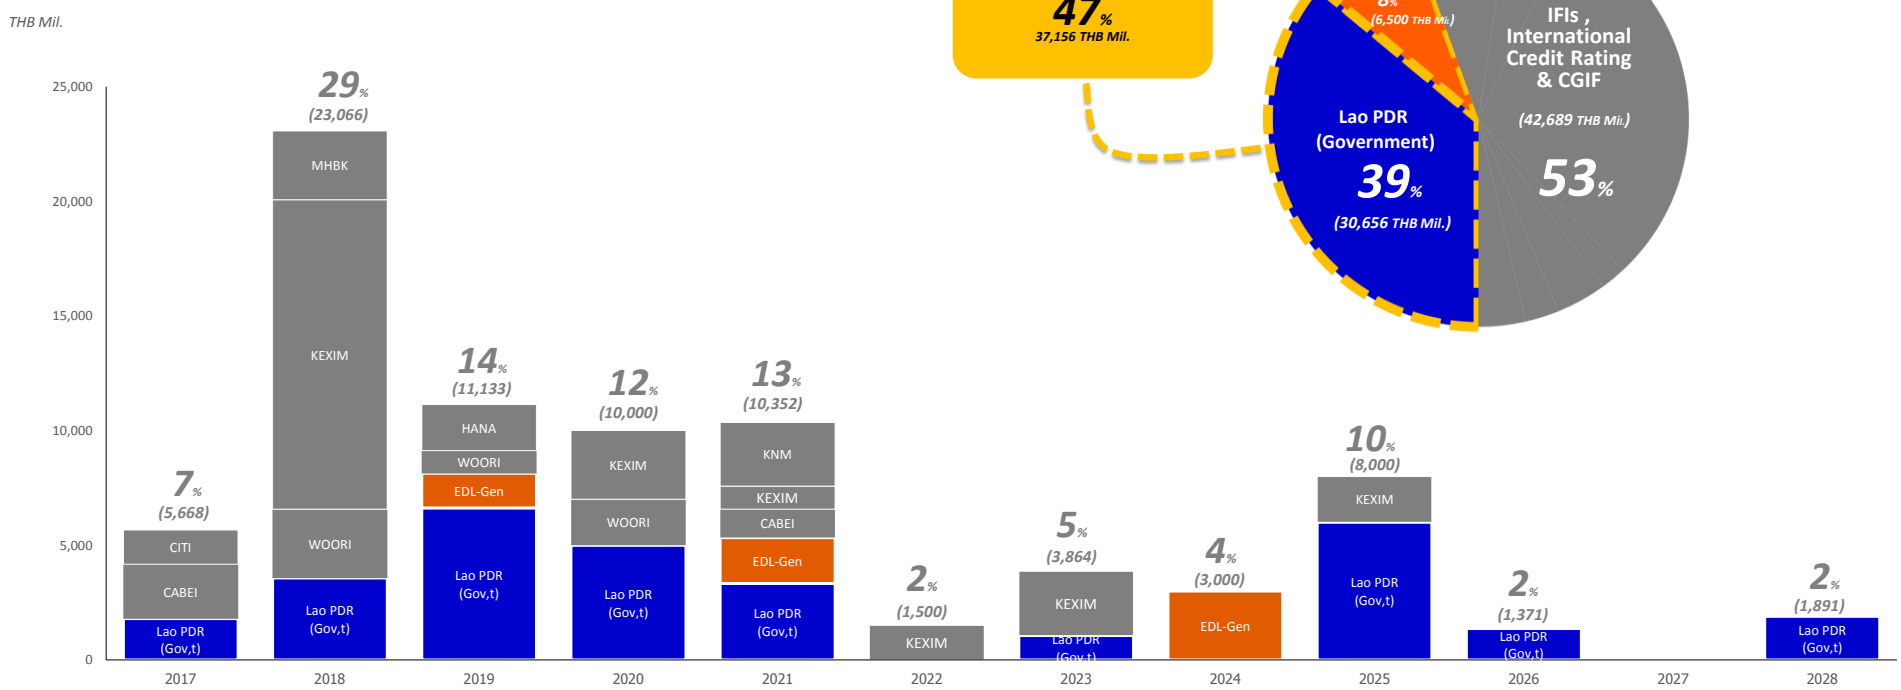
THB Mil.

47%
37,156 THB Mil.

8%
(6,500 THB Mil.)

IFIs , International Credit Rating & CGIF
(42,689 THB Mil.)
53%

Lao PDR (Government)
39%
(30,656 THB Mil.)

25,000
20,000
15,000
10,000
5,000
0

7%
(5,668)
CITI
CABEI
Lao PDR (Gov,t)
2017

29%
(23,066)
MHBK
KEXIM
WOORI
Lao PDR (Gov,t)
2018

14%
(11,133)
HANA
WOORI
EDL-Gen
Lao PDR (Gov,t)
2019

12%
(10,000)
KEXIM
WOORI
Lao PDR (Gov,t)
2020

13%
(10,352)
KNM
KEXIM
CABEI
EDL-Gen
Lao PDR (Gov,t)
2021

2%
(1,500)
KEXIM
2022

5%
(3,864)
KEXIM
Lao PDR (Gov,t)
2023

4%
(3,000)
EDL-Gen
2024

10%
(8,000)
KEXIM
Lao PDR (Gov,t)
2025

2%
(1,371)
Lao PDR (Gov,t)
2026

2027

2%
(1,891)
Lao PDR (Gov,t)
2028